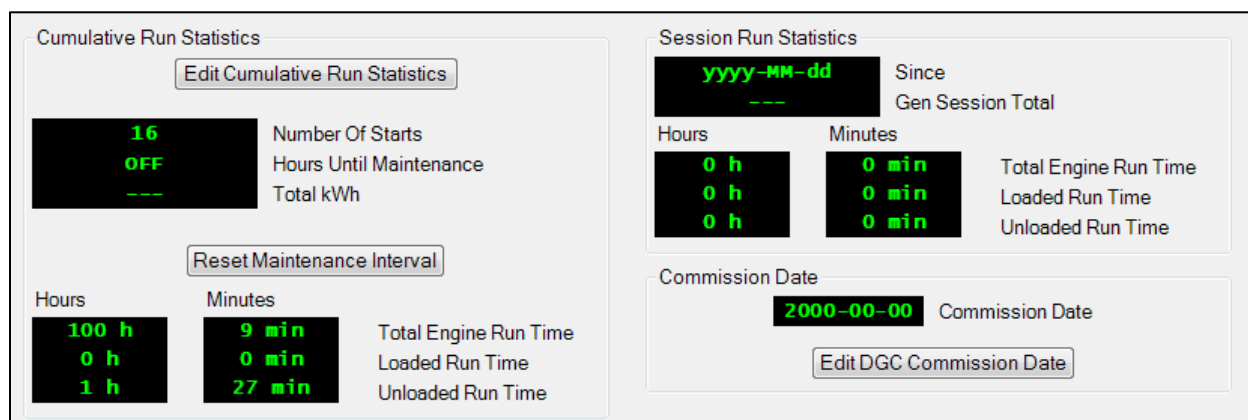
Cumulative Run Statistics

Edit Cumulative Run Statistics

16 Number Of Starts
OFF Hours Until Maintenance
--- Total kWh

Reset Maintenance Interval

Hours
Minutes

100 h 9 min Total Engine Run Time
0 h 0 min Loaded Run Time
1 h 27 min Unloaded Run Time

Session Run Statistics

yyyy-MM-dd Since
--- Gen Session Total

Hours
Minutes

0 h 0 min Total Engine Run Time
0 h 0 min Loaded Run Time
0 h 0 min Unloaded Run Time

Commission Date

2000-00-00 Commission Date

Edit DGC Commission Date